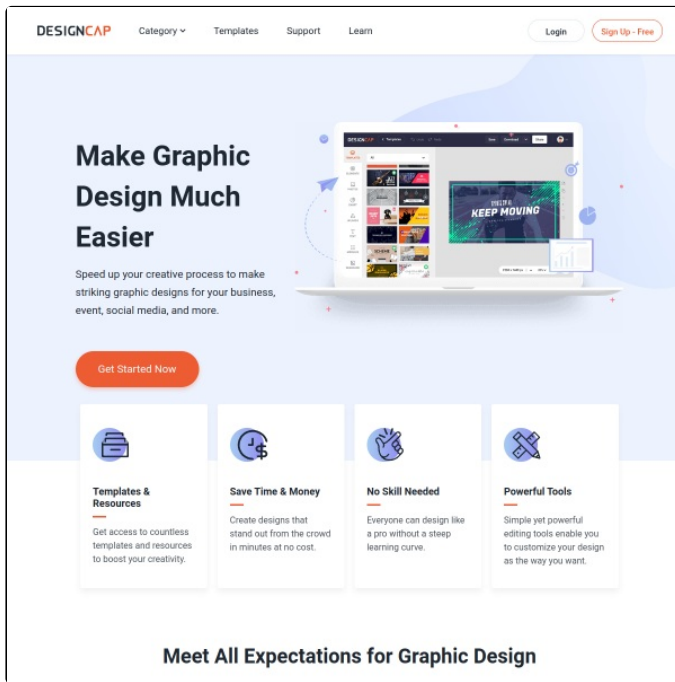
DESIGNCAP Category Templates Support Learn Login Sign Up - Free

Make Graphic Design Much Easier

Speed up your creative process to make striking graphic designs for your business, event, social media, and more.

KEEP MOVING

Get Started Now

Templates & Resources
Get access to countless templates and resources to boost your creativity.

Save Time & Money
Create designs that stand out from the crowd in minutes at no cost.

No Skill Needed
Everyone can design like a pro without a steep learning curve.

Powerful Tools
Simple yet powerful editing tools enable you to customize your design as the way you want.

Meet All Expectations for Graphic Design